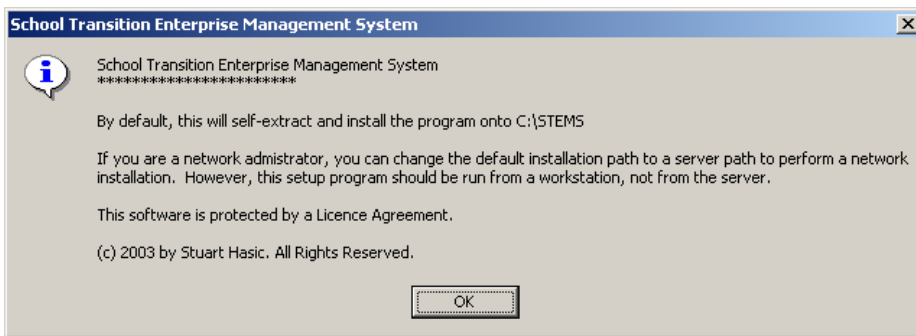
School Transition Enterprise Management System

School Transition Enterprise Management System
************************

By default, this will self-extract and install the program onto C:\STEMS

If you are a network admistrator, you can change the default installation path to a server path to perform a network installation. However, this setup program should be run from a workstation, not from the server.

This software is protected by a Licence Agreement.

(c) 2003 by Stuart Hasic. All Rights Reserved.

OK